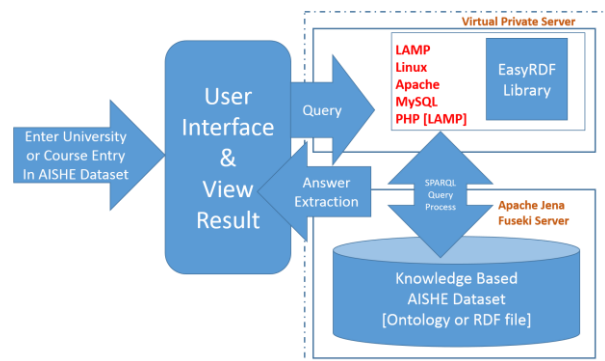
Virtual Private Server

Enter University or Course Entry In AISHE Dataset

User Interface & View Result

Query

Answer Extraction

LAMP
Linux
Apache
MySQL
PHP [LAMP]

EasyRDF Library

SPARQL Query Process

Apache Jena Fuseki Server

Knowledge Based AISHE Dataset [Ontology or RDF file]